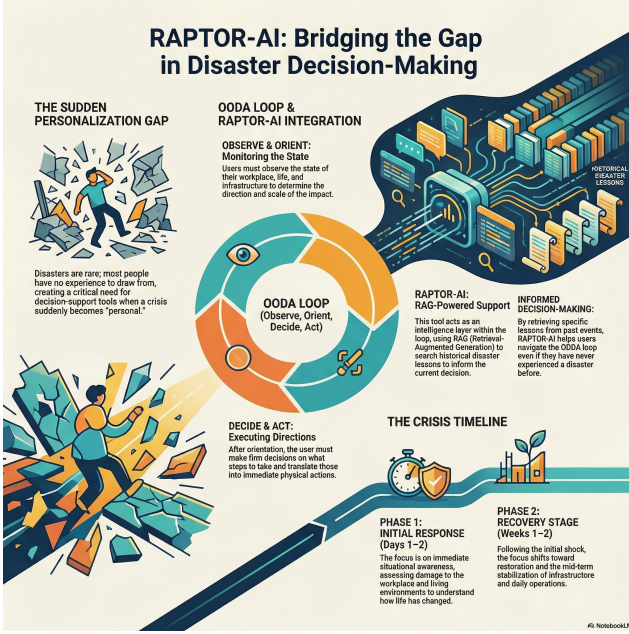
RAPTOR-AI: Bridging the Gap in Disaster Decision-Making

THE SUDDEN PERSONALIZATION GAP

Disasters are rare; most people have no experience to draw from, creating a critical need for decision-support tools when a crisis suddenly becomes "personal."

OODA LOOP & RAPTOR-AI INTEGRATION

OBSERVE & ORIENT: Monitoring the State

Users must observe the state of their workplace, life, and infrastructure to determine the direction and scale of the impact.

HISTORICAL DISASTER LESSONS

OODA LOOP (Observe, Orient, Decide, Act)

RAPTOR-AI: RAG-Powered Support

This tool acts as an intelligence layer within the loop, using RAG (Retrieval-Augmented Generation) to search historical disaster lessons to inform the current decision.

INFORMED DECISION-MAKING:

By retrieving specific lessons from past events, RAPTOR-AI helps users navigate the ODDA loop even if they have never experienced a disaster before.

DECIDE & ACT: Executing Directions

After orientation, the user must make firm decisions on what steps to take and translate those into immediate physical actions.

THE CRISIS TIMELINE

PHASE 1: INITIAL RESPONSE (Days 1–2)

The focus is on immediate situational awareness, assessing damage to the workplace and living environments to understand how life has changed.

PHASE 2: RECOVERY STAGE (Weeks 1–2)

Following the initial shock, the focus shifts toward restoration and the mid-term stabilization of infrastructure and daily operations.

NotebookLM